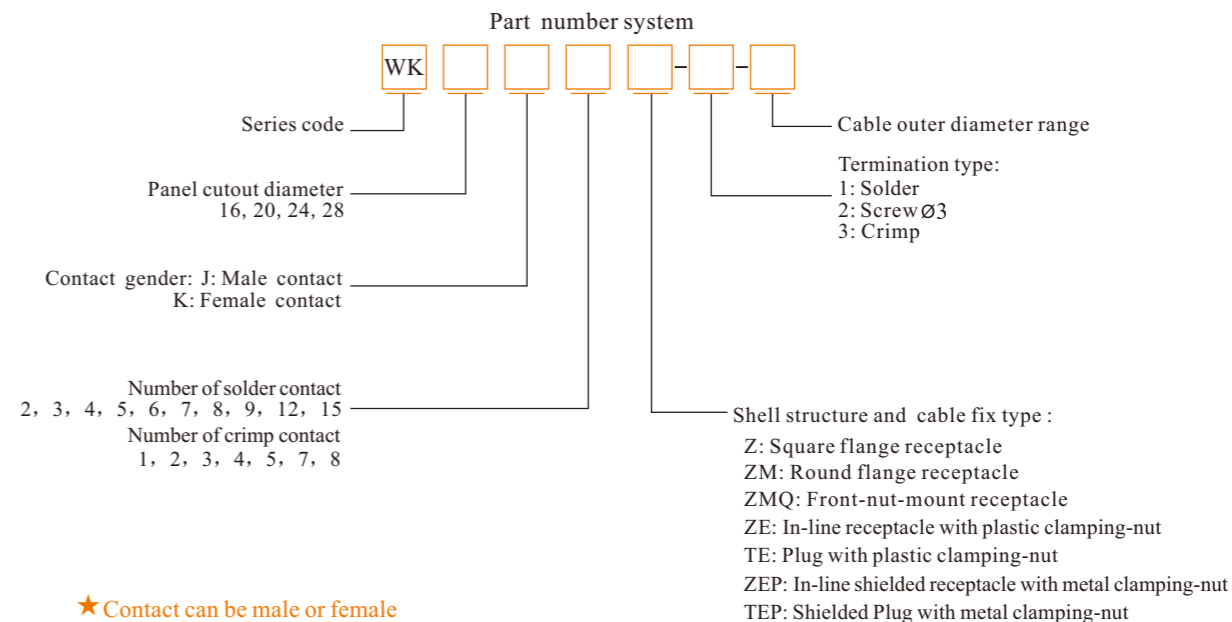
Part number system

WK - -

Series code

Panel cutout diameter
16, 20, 24, 28

Contact gender: J: Male contact
K: Female contact

Number of solder contact
2，3，4，5，6，7，8，9，12，15
Number of crimp contact
1，2，3，4，5，7，8

Cable outer diameter range

Termination type:
1: Solder
2: Screw Ø3
3: Crimp

Shell structure and cable fix type :
Z: Square flange receptacle
ZM: Round flange receptacle
ZMQ: Front-nut-mount receptacle
ZE: In-line receptacle with plastic clamping-nut
TE: Plug with plastic clamping-nut
ZEP: In-line shielded receptacle with metal clamping-nut
TEP: Shielded Plug with metal clamping-nut

★Contact can be male or female